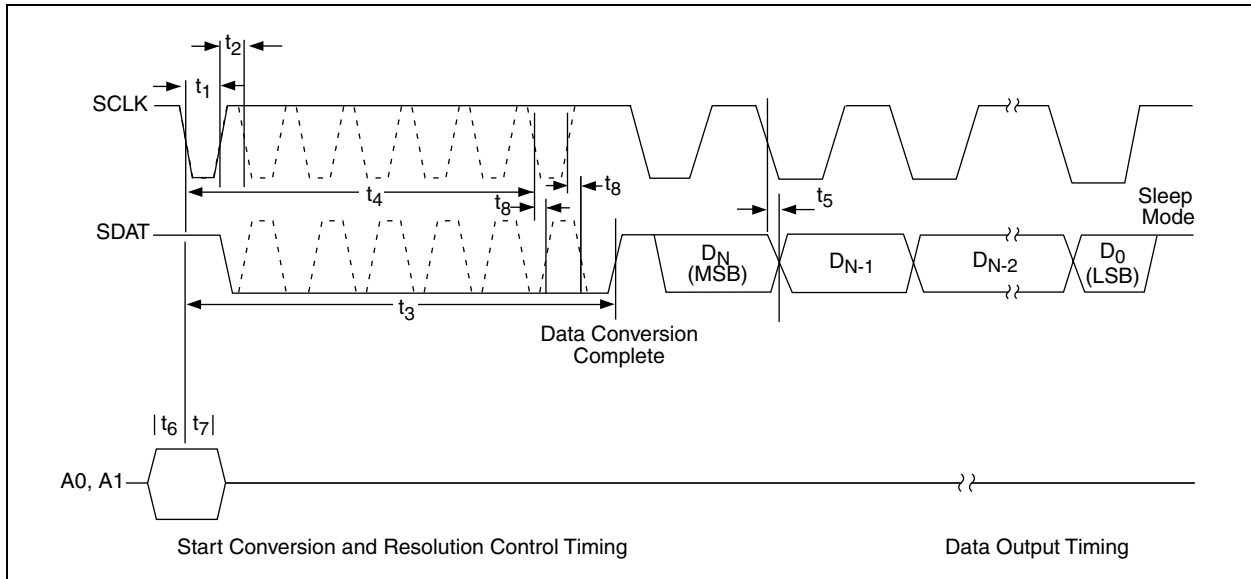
$t_2$
$t_1$
SCLK
$t_4$
$t_8$
$t_8$
Sleep Mode
$t_5$
SDAT
$D_N$ (MSB)
$D_{N-1}$
$D_{N-2}$
$D_0$ (LSB)
$t_3$
Data Conversion Complete
$t_6$ $t_7$
A0, A1
Start Conversion and Resolution Control Timing
Data Output Timing